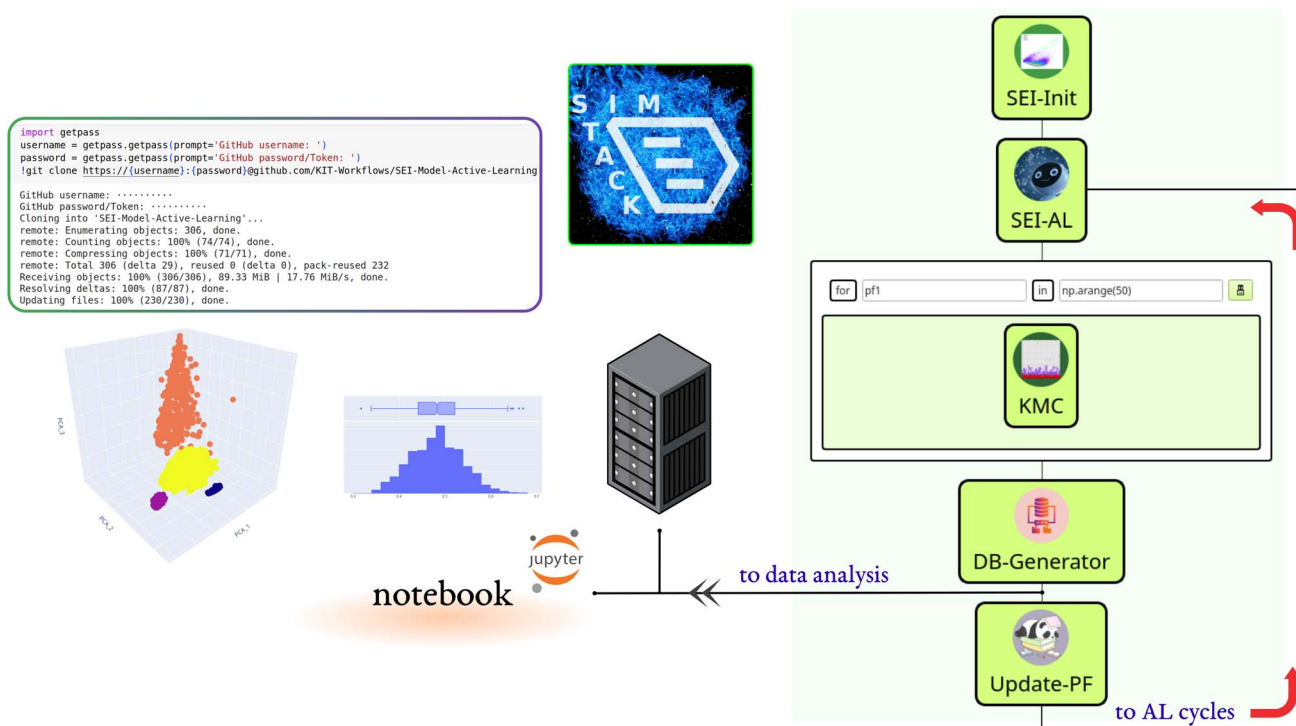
import getpass
username = getpass.getpass(prompt='GitHub username: ')
password = getpass.getpass(prompt='GitHub password/Token: ')
!git clone https://{username}:{password}@github.com/KIT-Workflows/SEI-Model-Active-Learning

GitHub username: ··········
GitHub password/Token: ··········
Cloning into 'SEI-Model-Active-Learning'...
remote: Enumerating objects: 306, done.
remote: Counting objects: 100% (74/74), done.
remote: Compressing objects: 100% (71/71), done.
remote: Total 306 (delta 29), reused 0 (delta 0), pack-reused 232
Receiving objects: 100% (306/306), 89.33 MiB | 17.76 MiB/s, done.
Resolving deltas: 100% (87/87), done.
Updating files: 100% (230/230), done.

S I M T A C K

PCA_3
PCA_2
PCA_1

jupyter
notebook

to data analysis

SEI-Init
SEI-AL
for pf1 in np.arange(50)
KMC
DB-Generator
Update-PF
to AL cycles